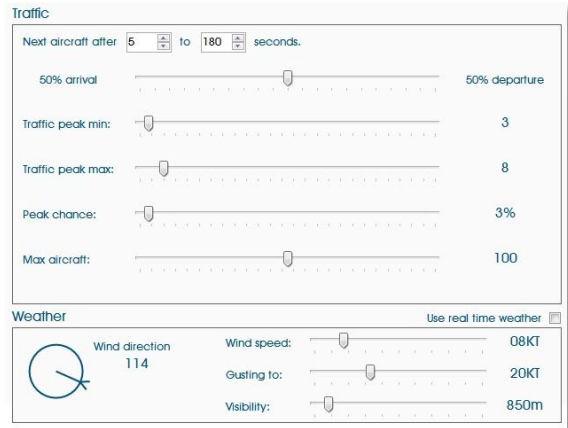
Traffic

Next aircraft after 5 to 180 seconds.

50% arrival

50% departure

Traffic peak min:

3

Traffic peak max:

8

Peak chance:

3%

Max aircraft:

100

Weather

Use real time weather

Wind direction
114

Wind speed:

08KT

Gusting to:

20KT

Visibility:

850m